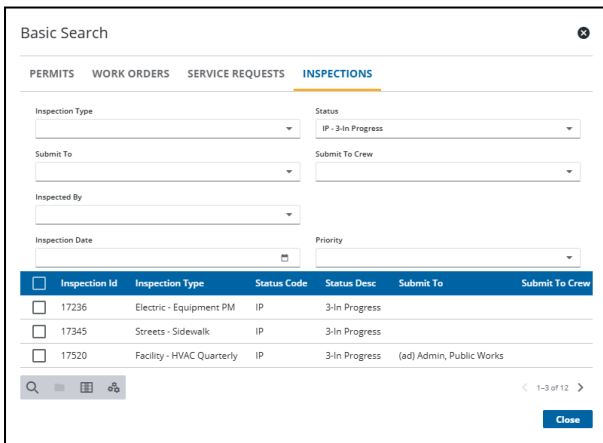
Basic Search

PERMITS WORK ORDERS SERVICE REQUESTS INSPECTIONS

Inspection Type

Status

IP - 3-In Progress

Submit To

Submit To Crew

Inspected By

Inspection Date

Priority

| | Inspection Id | Inspection Type | Status Code | Status Desc | Submit To | Submit To Crew |
|---|---|---|---|---|---|---|
| | 17236 | Electric - Equipment PM | IP | 3-In Progress | | |
| | 17345 | Streets - Sidewalk | IP | 3-In Progress | | |
| | 17520 | Facility - HVAC Quarterly | IP | 3-In Progress | (ad) Admin, Public Works | |

1–3 of 12

Close